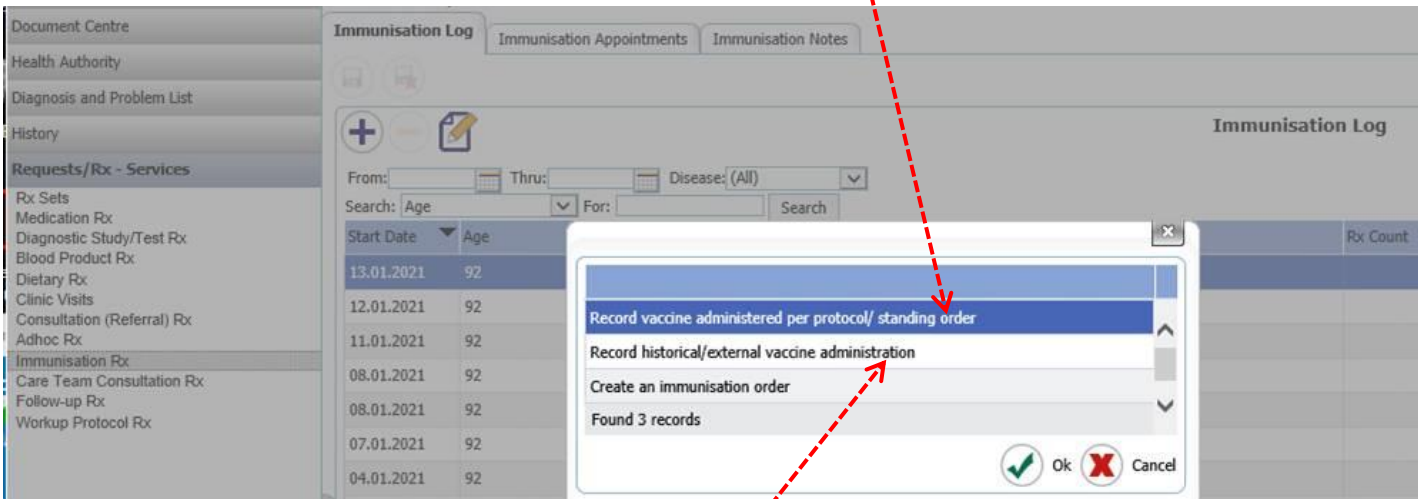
Document Centre
Health Authority
Diagnosis and Problem List
History
Requests/Rx - Services
Rx Sets
Medication Rx
Diagnostic Study/Test Rx
Blood Product Rx
Dietary Rx
Clinic Visits
Consultation (Referral) Rx
Adhoc Rx
Immunisation Rx
Care Team Consultation Rx
Follow-up Rx
Workup Protocol Rx

Immunisation Log | Immunisation Appointments | Immunisation Notes

Immunisation Log

From: Thru: Disease: (All)
Search: Age For: Search

| Start Date | Age | Rx Count |
|---|---|---|
| 13.01.2021 | 92 | |
| 12.01.2021 | 92 | |
| 11.01.2021 | 92 | |
| 08.01.2021 | 92 | |
| 08.01.2021 | 92 | |
| 07.01.2021 | 92 | |
| 04.01.2021 | 92 | |

Record vaccine administered per protocol/ standing order
Record historical/external vaccine administration
Create an immunisation order
Found 3 records

Ok Cancel